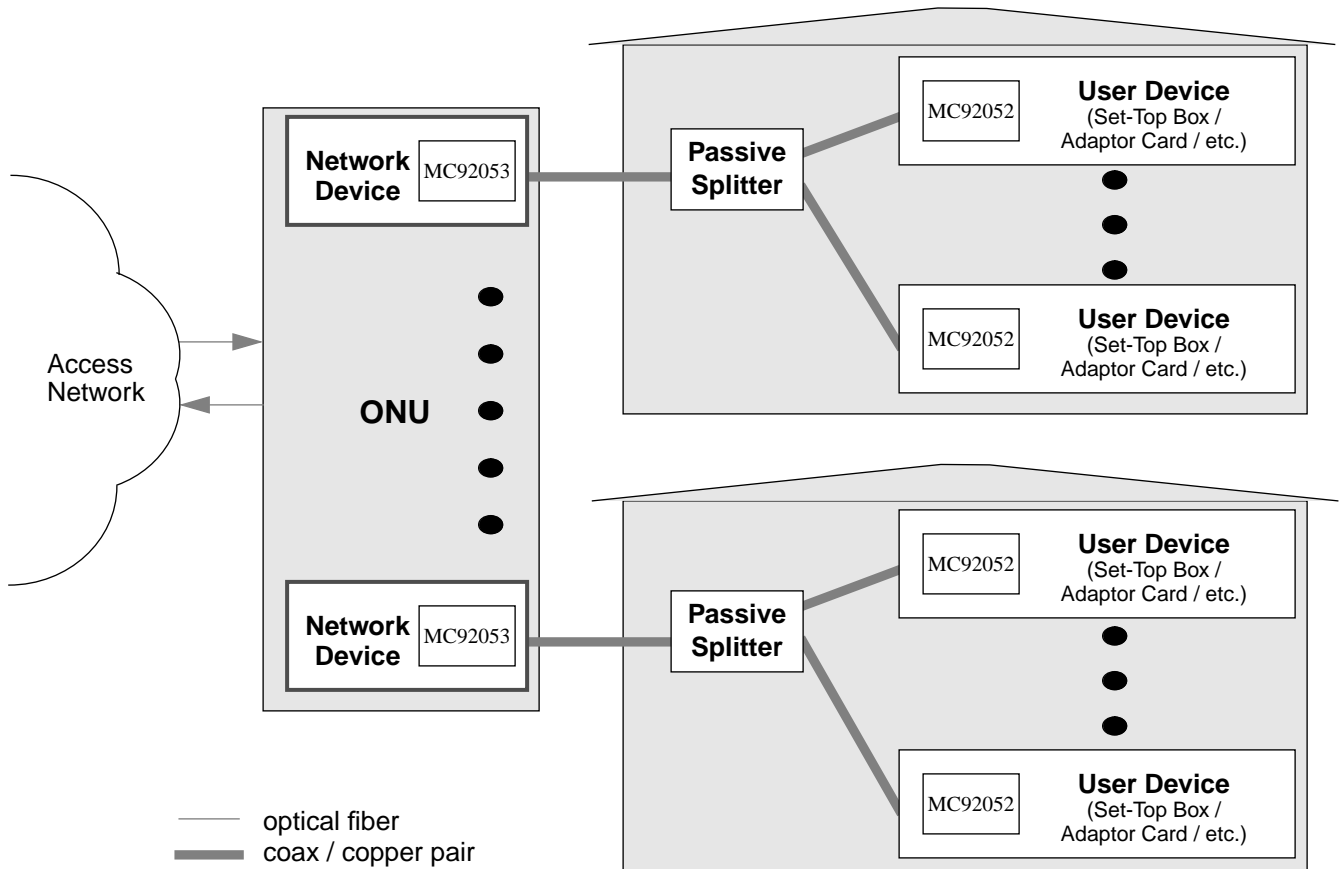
Access Network

Network Device MC92053

ONU

Network Device MC92053

Passive Splitter

MC92052 User Device (Set-Top Box / Adaptor Card / etc.)

MC92052 User Device (Set-Top Box / Adaptor Card / etc.)

Passive Splitter

MC92052 User Device (Set-Top Box / Adaptor Card / etc.)

MC92052 User Device (Set-Top Box / Adaptor Card / etc.)

optical fiber
coax / copper pair